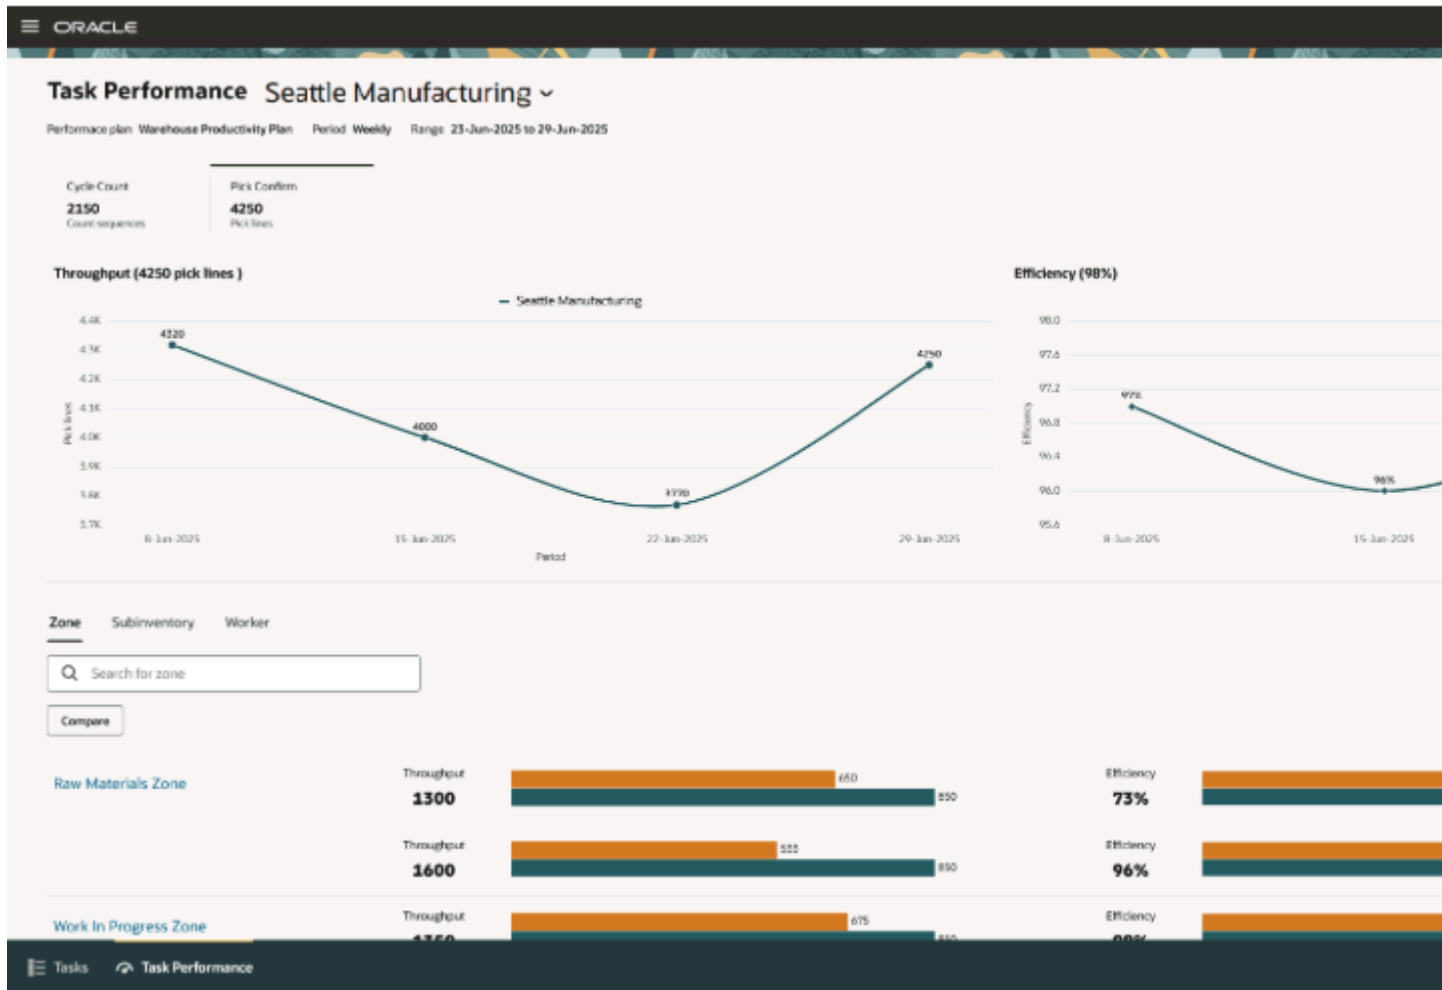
ORACLE

Task Performance Seattle Manufacturing

Performace plan Warehouse Productivity Plan Period Weekly Range 23-Jun-2025 to 29-Jun-2025

Cycle Count
2150
Count sequences

Pick Confirm
4250
Pick lines

Throughput (4250 pick lines )

Seattle Manufacturing

4.4K
4.3K
4.2K
4.1K
4.0K
3.9K
3.8K
3.7K

Pick lines

4320
4000
3770
4250

8-Jun-2025 15-Jun-2025 22-Jun-2025 29-Jun-2025

Period

Efficiency (98%)

98.0
97.6
97.2
96.8
96.4
96.0
95.6

Efficiency

97%
96%

8-Jun-2025 15-Jun-2025

Zone Subinventory Worker

Search for zone

Compare

Raw Materials Zone

Throughput
1300
650
850

Efficiency
73%

Throughput
1600
555
850

Efficiency
96%

Work In Progress Zone

Throughput
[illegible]
675
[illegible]

Efficiency
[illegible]

Tasks Task Performance